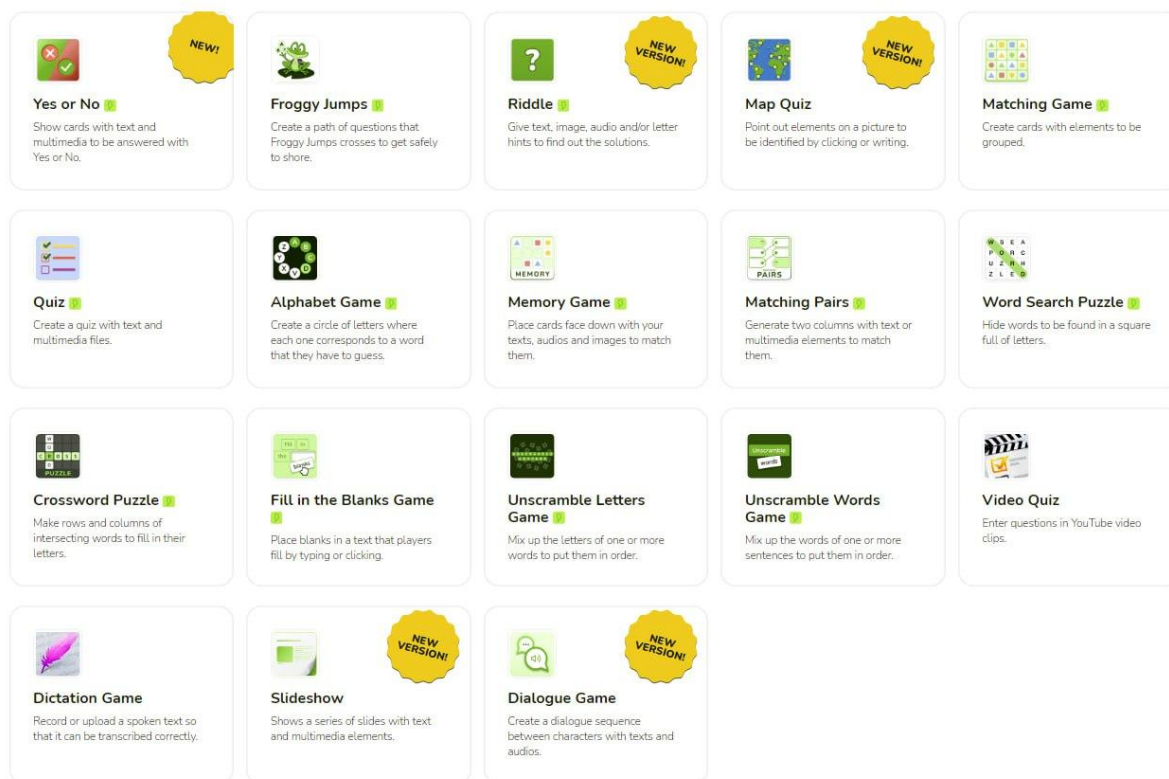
NEW!

Yes or No

Show cards with text and multimedia to be answered with Yes or No.

Froggy Jumps

Create a path of questions that Froggy Jumps crosses to get safely to shore.

NEW VERSION!

Riddle

Give text, image, audio and/or letter hints to find out the solutions.

NEW VERSION!

Map Quiz

Point out elements on a picture to be identified by clicking or writing.

Matching Game

Create cards with elements to be grouped.

Quiz

Create a quiz with text and multimedia files.

Alphabet Game

Create a circle of letters where each one corresponds to a word that they have to guess.

MEMORY

Memory Game

Place cards face down with your texts, audios and images to match them.

PAIRS

Matching Pairs

Generate two columns with text or multimedia elements to match them.

Word Search Puzzle

Hide words to be found in a square full of letters.

PUZZLE

Crossword Puzzle

Make rows and columns of intersecting words to fill in their letters.

Fill in the Blanks Game

Place blanks in a text that players fill by typing or clicking.

Unscramble Letters Game

Mix up the letters of one or more words to put them in order.

Unscramble words

Unscramble Words Game

Mix up the words of one or more sentences to put them in order.

Video Quiz

Enter questions in YouTube video clips.

Dictation Game

Record or upload a spoken text so that it can be transcribed correctly.

NEW VERSION!

Slideshow

Shows a series of slides with text and multimedia elements.

NEW VERSION!

Dialogue Game

Create a dialogue sequence between characters with texts and audios.